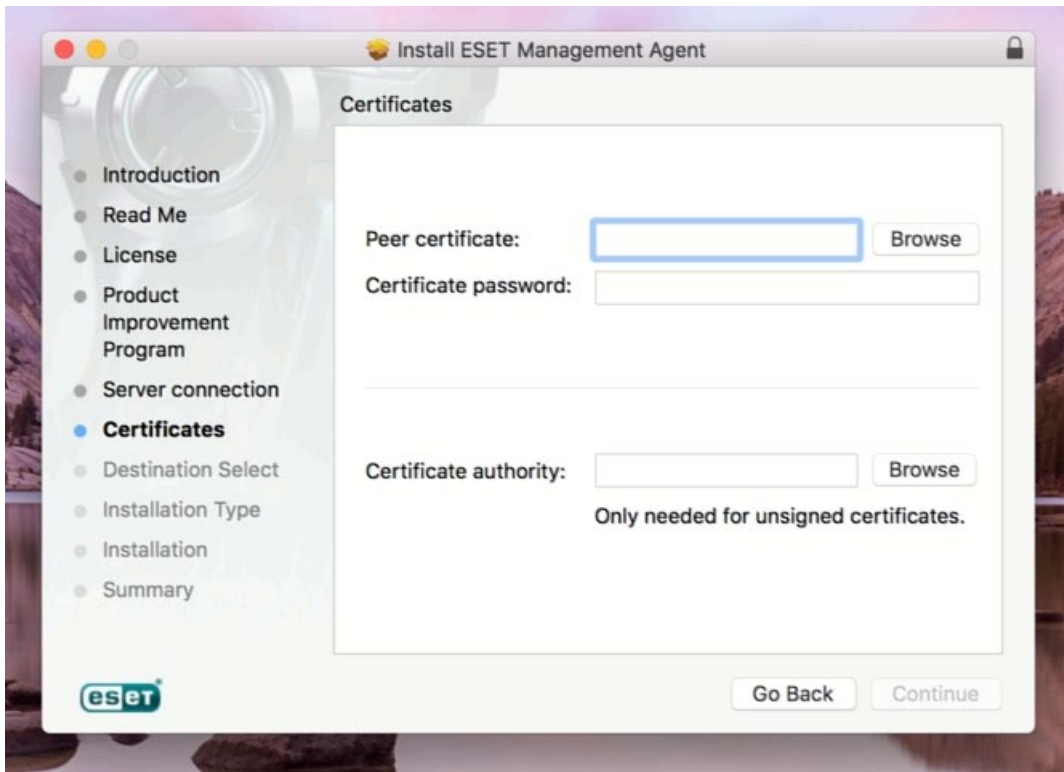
Install ESET Management Agent

Certificates

Introduction
Read Me
License
Product Improvement Program
Server connection
Certificates
Destination Select
Installation Type
Installation
Summary

Peer certificate:
Browse
Certificate password:

Certificate authority:
Browse
Only needed for unsigned certificates.

eset

Go Back
Continue